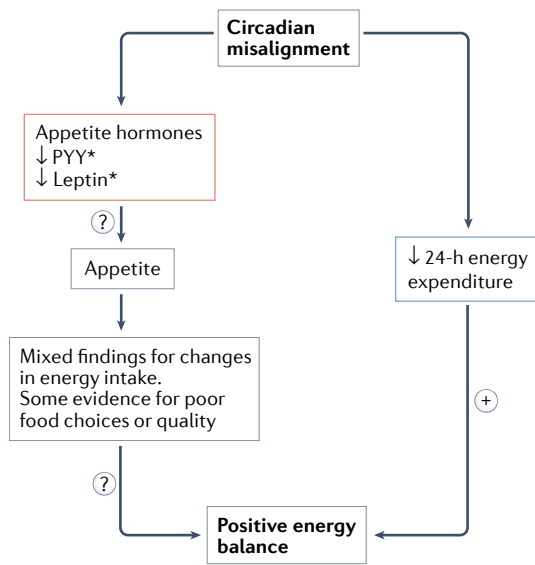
Circadian misalignment

Appetite hormones
↓ PYY*
↓ Leptin*

?

Appetite

Mixed findings for changes in energy intake.
Some evidence for poor food choices or quality

?

↓ 24-h energy expenditure

+

Positive energy balance